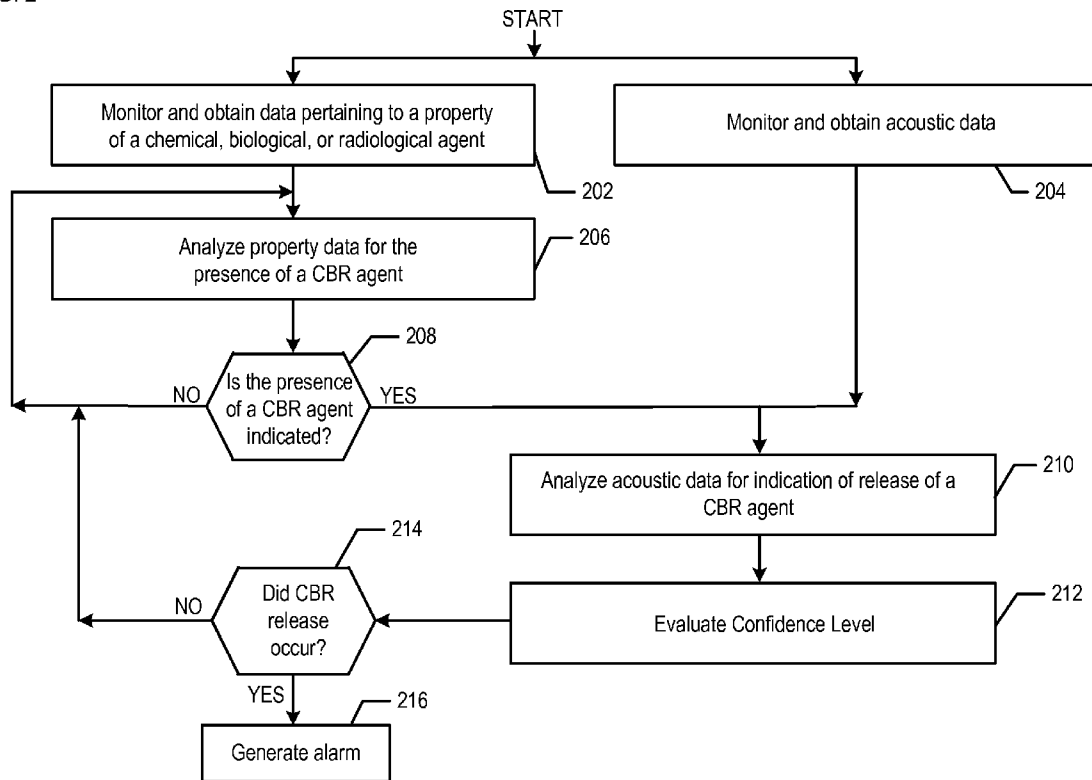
START

Monitor and obtain data pertaining to a property of a chemical, biological, or radiological agent

202

Monitor and obtain acoustic data

204

Analyze property data for the presence of a CBR agent

206

208

NO

Is the presence of a CBR agent indicated?

YES

Analyze acoustic data for indication of release of a CBR agent

210

214

NO

Did CBR release occur?

Evaluate Confidence Level

212

YES

216

Generate alarm